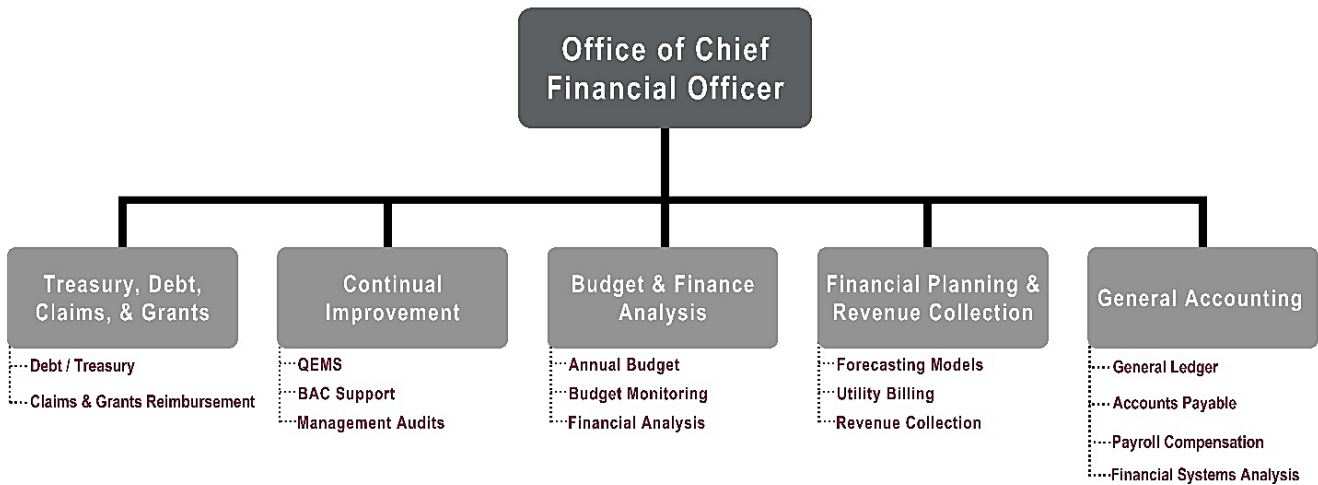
Office of Chief Financial Officer

Treasury, Debt, Claims, & Grants
Debt / Treasury
Claims & Grants Reimbursement

Continual Improvement
QEMS
BAC Support
Management Audits

Budget & Finance Analysis
Annual Budget
Budget Monitoring
Financial Analysis

Financial Planning & Revenue Collection
Forecasting Models
Utility Billing
Revenue Collection

General Accounting
General Ledger
Accounts Payable
Payroll Compensation
Financial Systems Analysis